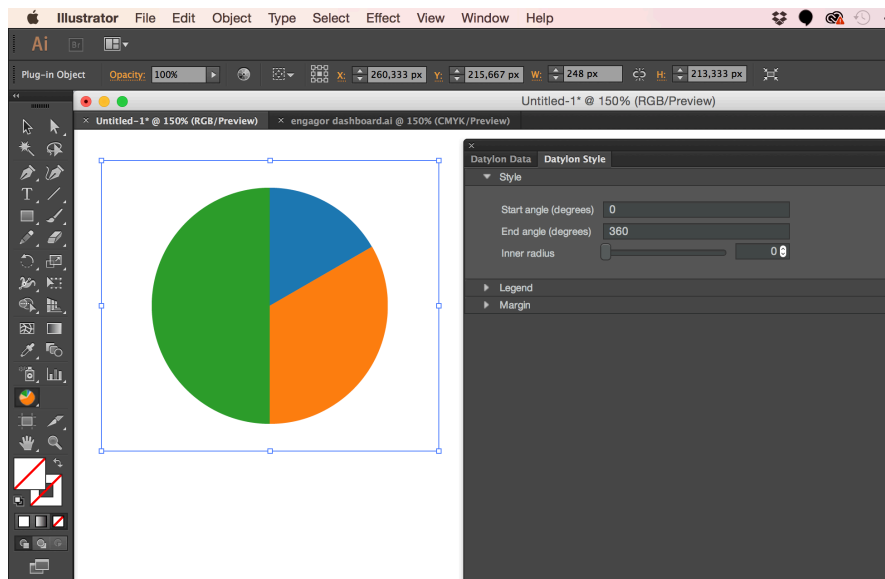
Illustrator File Edit Object Type Select Effect View Window Help

Ai Br

Plug-in Object Opacity: 100% X: 260,333 px Y: 215,667 px W: 248 px H: 213,333 px

Untitled-1* @ 150% (RGB/Preview)

Untitled-1* @ 150% (RGB/Preview) engagor dashboard.ai @ 150% (CMYK/Preview)

Datylon Data Datylon Style

Style

Start angle (degrees) 0

End angle (degrees) 360

Inner radius 0

Legend

Margin